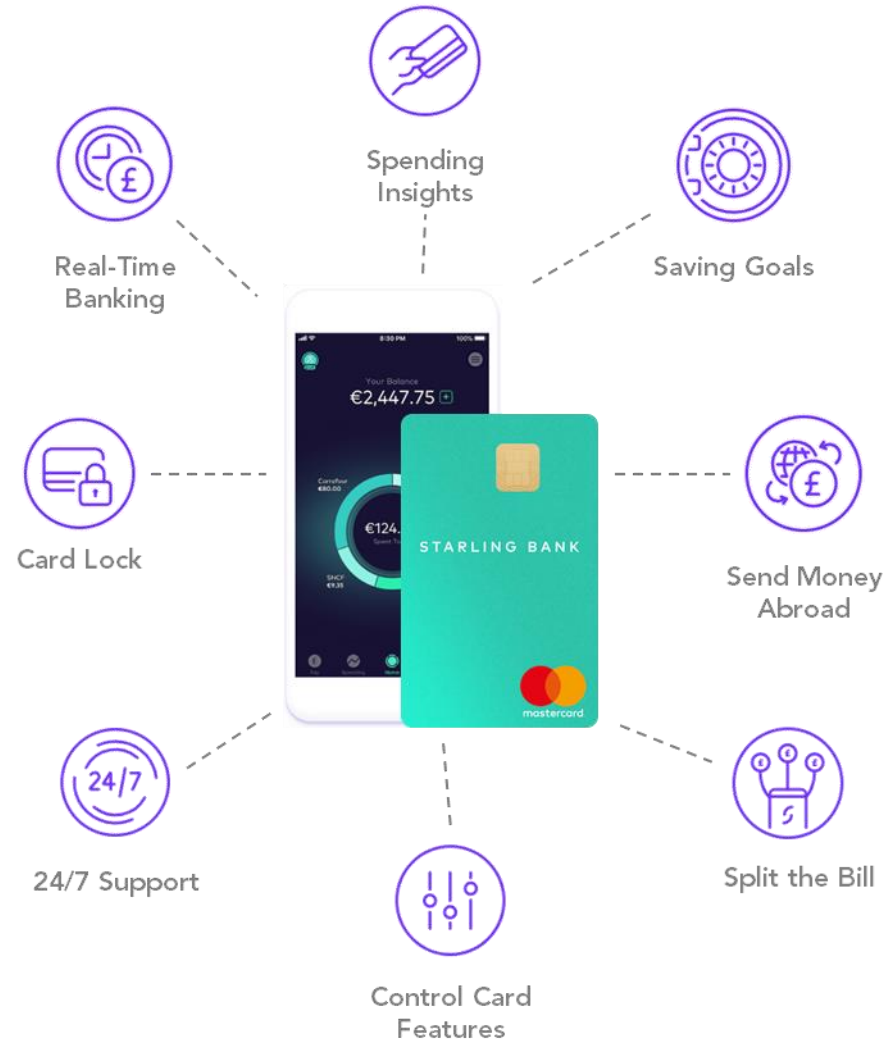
Spending Insights

Real-Time Banking

Saving Goals

8:30 PM

100%

Your Balance

€2,447.75

Carrefour
€80.00

€124.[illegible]

Spent To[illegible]

SNCF
€9.35

STARLING BANK

mastercard

Card Lock

Send Money Abroad

24/7

24/7 Support

Split the Bill

Control Card Features